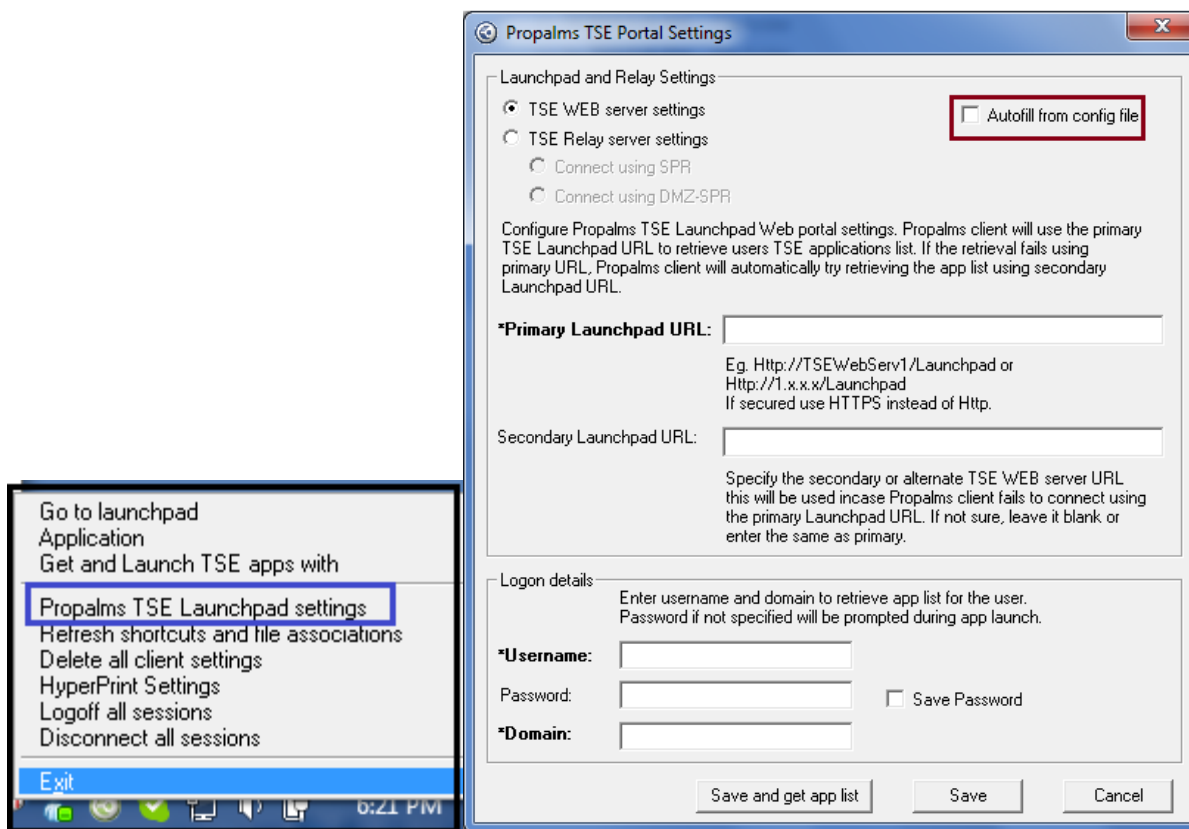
Propalms TSE Portal Settings

Launchpad and Relay Settings

TSE WEB server settings

TSE Relay server settings

Connect using SPR

Connect using DMZ-SPR

Autofill from config file

Configure Propalms TSE Launchpad Web portal settings. Propalms client will use the primary TSE Launchpad URL to retrieve users TSE applications list. If the retrieval fails using primary URL, Propalms client will automatically try retrieving the app list using secondary Launchpad URL.

*Primary Launchpad URL:

Eg. Http://TSEWebServ1/Launchpad or Http://1.x.x.x/Launchpad
If secured use HTTPS instead of Http.

Secondary Launchpad URL:

Specify the secondary or alternate TSE WEB server URL this will be used incase Propalms client fails to connect using the primary Launchpad URL. If not sure, leave it blank or enter the same as primary.

Logon details

Enter username and domain to retrieve app list for the user. Password if not specified will be prompted during app launch.

*Username:

Password:

Save Password

*Domain:

Save and get app list

Save

Cancel

Go to launchpad
Application
Get and Launch TSE apps with
Propalms TSE Launchpad settings
Refresh shortcuts and file associations
Delete all client settings
HyperPrint Settings
Logoff all sessions
Disconnect all sessions
Exit

6:21 PM